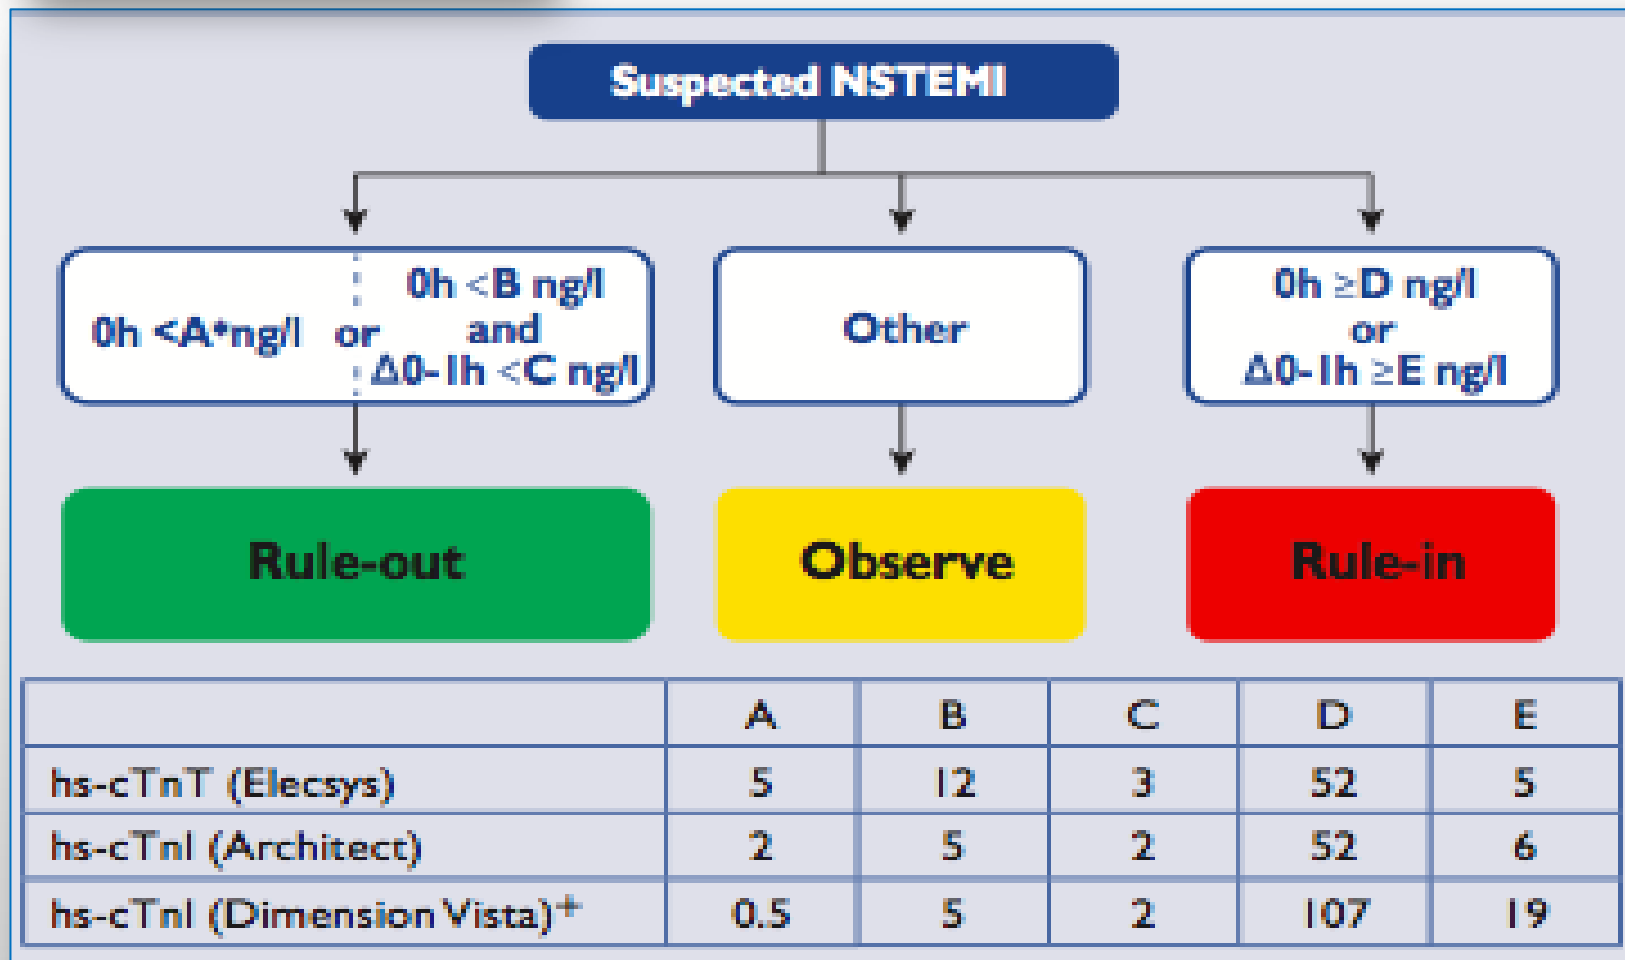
Suspected NSTEMI

0h <A*ng/l or 0h <B ng/l and Δ0-1h <C ng/l

Other

0h ≥D ng/l or Δ0-1h ≥E ng/l

Rule-out

Observe

Rule-in

| | A | B | C | D | E |
|---|---|---|---|---|---|
| hs-cTnT (Elecsys) | 5 | 12 | 3 | 52 | 5 |
| hs-cTnI (Architect) | 2 | 5 | 2 | 52 | 6 |
| hs-cTnI (Dimension Vista)+ | 0.5 | 5 | 2 | 107 | 19 |